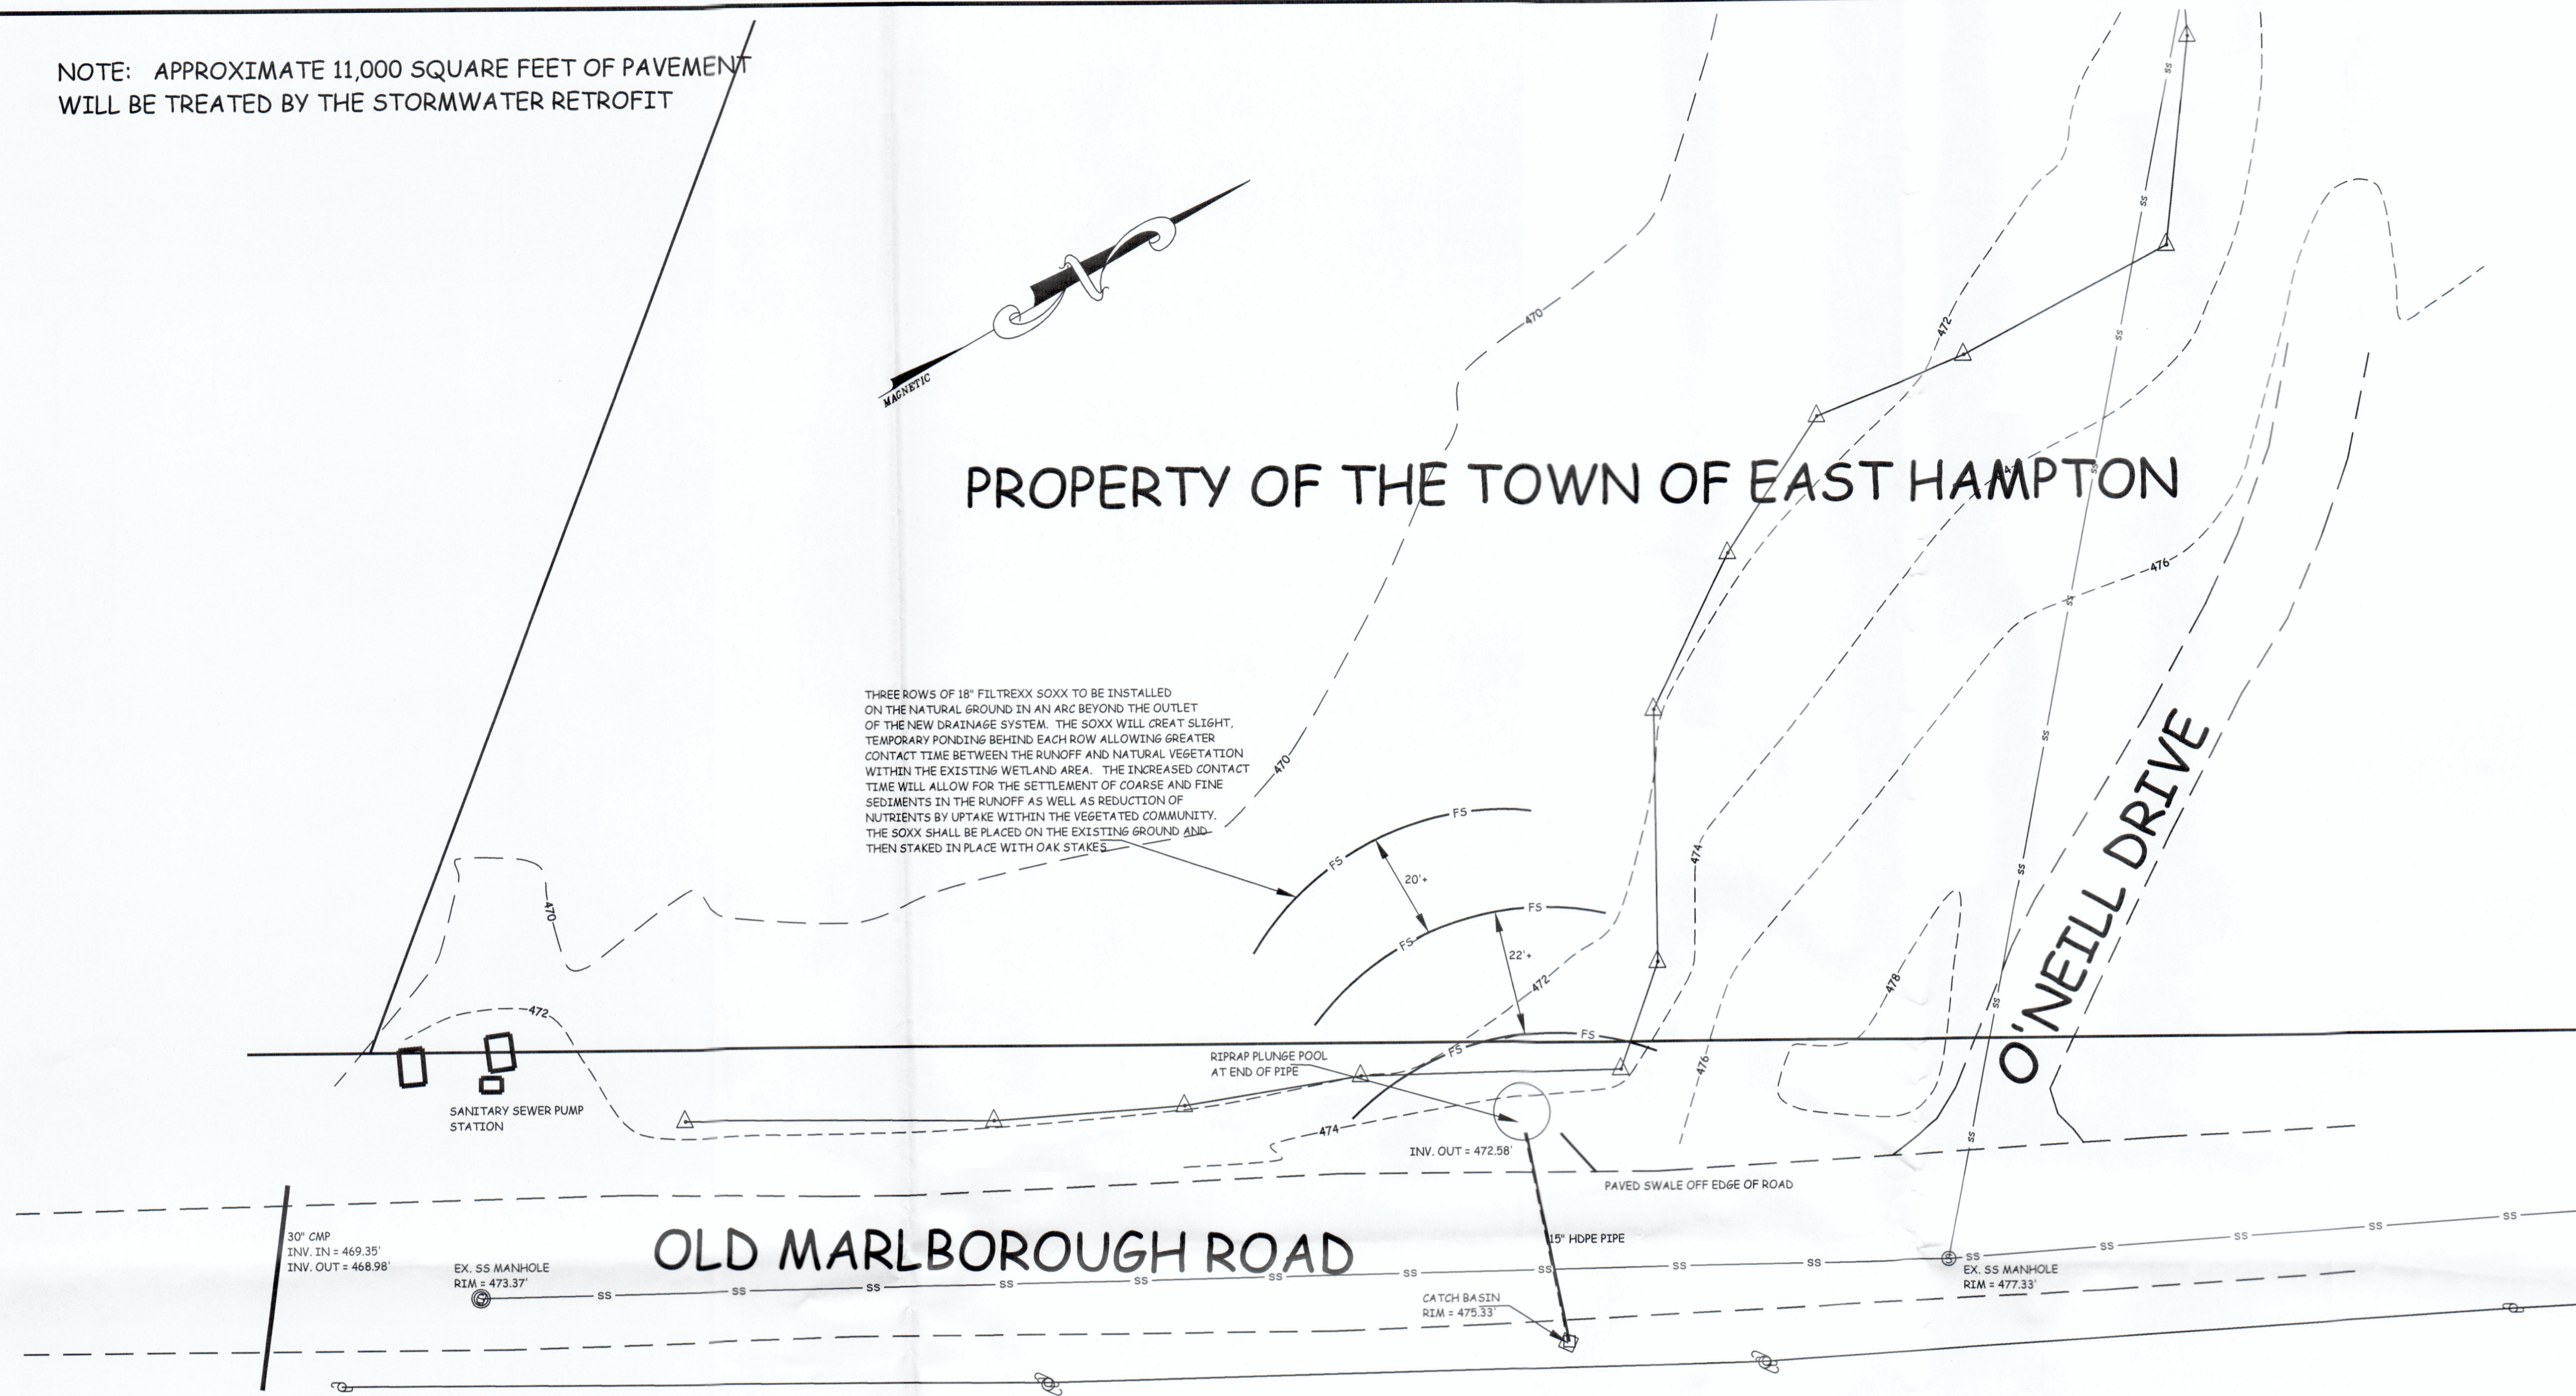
NOTE: APPROXIMATE 11,000 SQUARE FEET OF PAVEMENT WILL BE TREATED BY THE STORMWATER RETROFIT

MAGNETIC

PROPERTY OF THE TOWN OF EAST HAMPTON

470

472

SS

476

THREE ROWS OF 18" FILTREXX SOXX TO BE INSTALLED ON THE NATURAL GROUND IN AN ARC BEYOND THE OUTLET OF THE NEW DRAINAGE SYSTEM. THE SOXX WILL CREAT SLIGHT, TEMPORARY PONDING BEHIND EACH ROW ALLOWING GREATER CONTACT TIME BETWEEN THE RUNOFF AND NATURAL VEGETATION WITHIN THE EXISTING WETLAND AREA. THE INCREASED CONTACT TIME WILL ALLOW FOR THE SETTLEMENT OF COARSE AND FINE SEDIMENTS IN THE RUNOFF AS WELL AS REDUCTION OF NUTRIENTS BY UPTAKE WITHIN THE VEGETATED COMMUNITY. THE SOXX SHALL BE PLACED ON THE EXISTING GROUND AND THEN STAKED IN PLACE WITH OAK STAKES

470

FS

20'±

FS

22'±

474

O'NEILL DRIVE

478

472

470

472

FS

FS

FS

FS

RIPRAP PLUNGE POOL AT END OF PIPE

476

SANITARY SEWER PUMP STATION

474

INV. OUT = 472.58'

PAVED SWALE OFF EDGE OF ROAD

30" CMP
INV. IN = 469.35'
INV. OUT = 468.98'

OLD MARLBOROUGH ROAD

15" HDPE PIPE

EX. SS MANHOLE
RIM = 473.37'

SS

CATCH BASIN
RIM = 475.33'

EX. SS MANHOLE
RIM = 477.33'